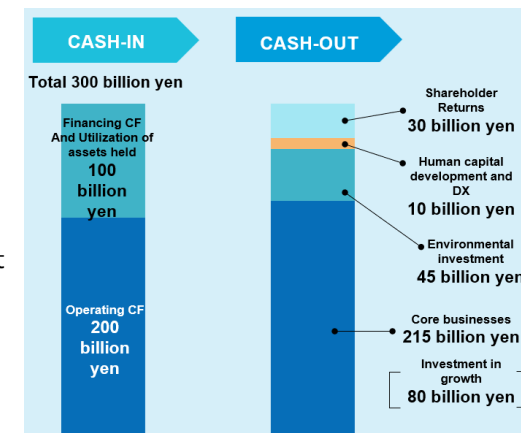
CASH-IN

CASH-OUT

Total 300 billion yen

Financing CF And Utilization of assets held
100 billion yen

Operating CF
200 billion yen

Shareholder Returns
30 billion yen

Human capital development and DX
10 billion yen

Environmental investment
45 billion yen

Core businesses
215 billion yen

Investment in growth
80 billion yen